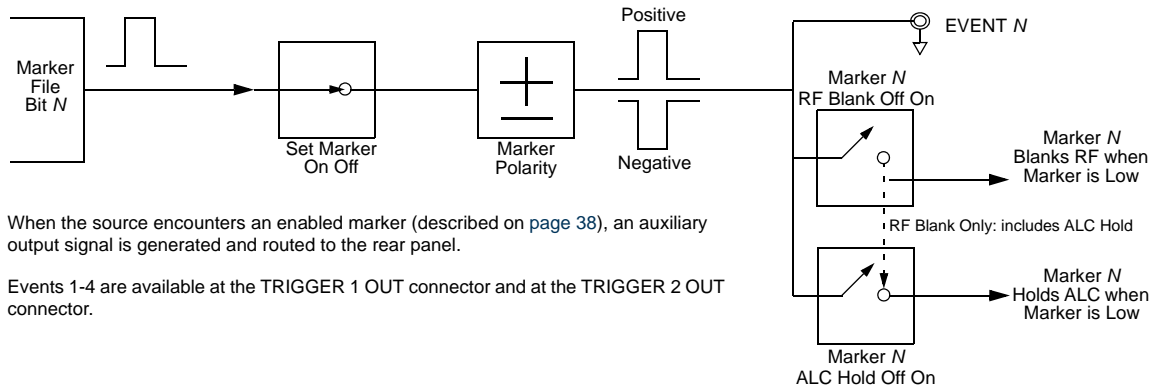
Marker File Bit $N$

Set Marker On Off

Marker Polarity

Positive

Negative

EVENT $N$

Marker $N$ RF Blank Off On

Marker $N$ Blanks RF when Marker is Low

RF Blank Only: includes ALC Hold

Marker $N$ Holds ALC when Marker is Low

Marker $N$ ALC Hold Off On

When the source encounters an enabled marker (described on page 38), an auxiliary output signal is generated and routed to the rear panel.

Events 1-4 are available at the TRIGGER 1 OUT connector and at the TRIGGER 2 OUT connector.